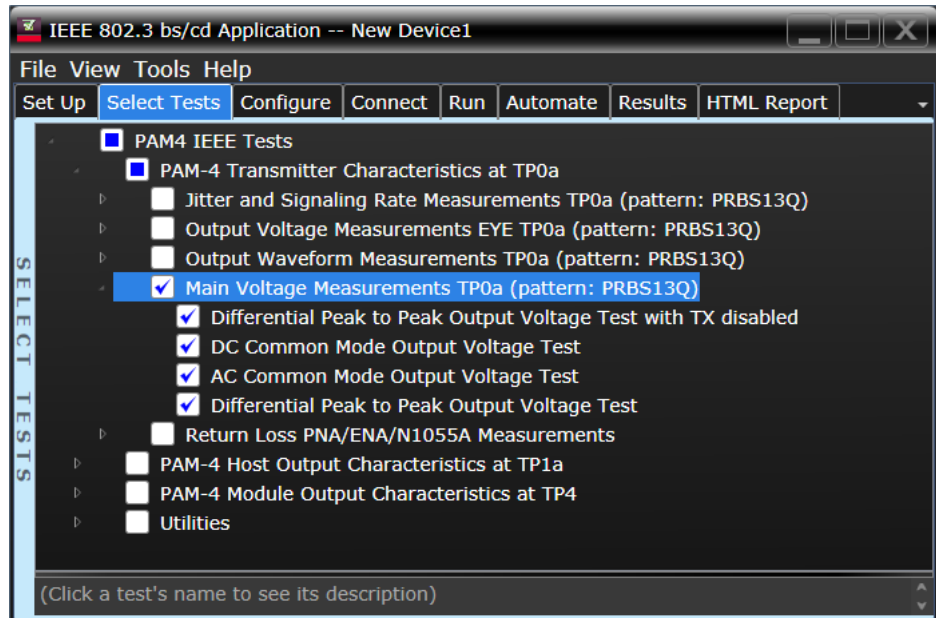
IEEE 802.3 bs/cd Application -- New Device1

File View Tools Help

Set Up | Select Tests | Configure | Connect | Run | Automate | Results | HTML Report

SELECT TESTS

PAM4 IEEE Tests
PAM-4 Transmitter Characteristics at TP0a
Jitter and Signaling Rate Measurements TP0a (pattern: PRBS13Q)
Output Voltage Measurements EYE TP0a (pattern: PRBS13Q)
Output Waveform Measurements TP0a (pattern: PRBS13Q)
Main Voltage Measurements TP0a (pattern: PRBS13Q)
Differential Peak to Peak Output Voltage Test with TX disabled
DC Common Mode Output Voltage Test
AC Common Mode Output Voltage Test
Differential Peak to Peak Output Voltage Test
Return Loss PNA/ENA/N1055A Measurements
PAM-4 Host Output Characteristics at TP1a
PAM-4 Module Output Characteristics at TP4
Utilities

(Click a test's name to see its description)